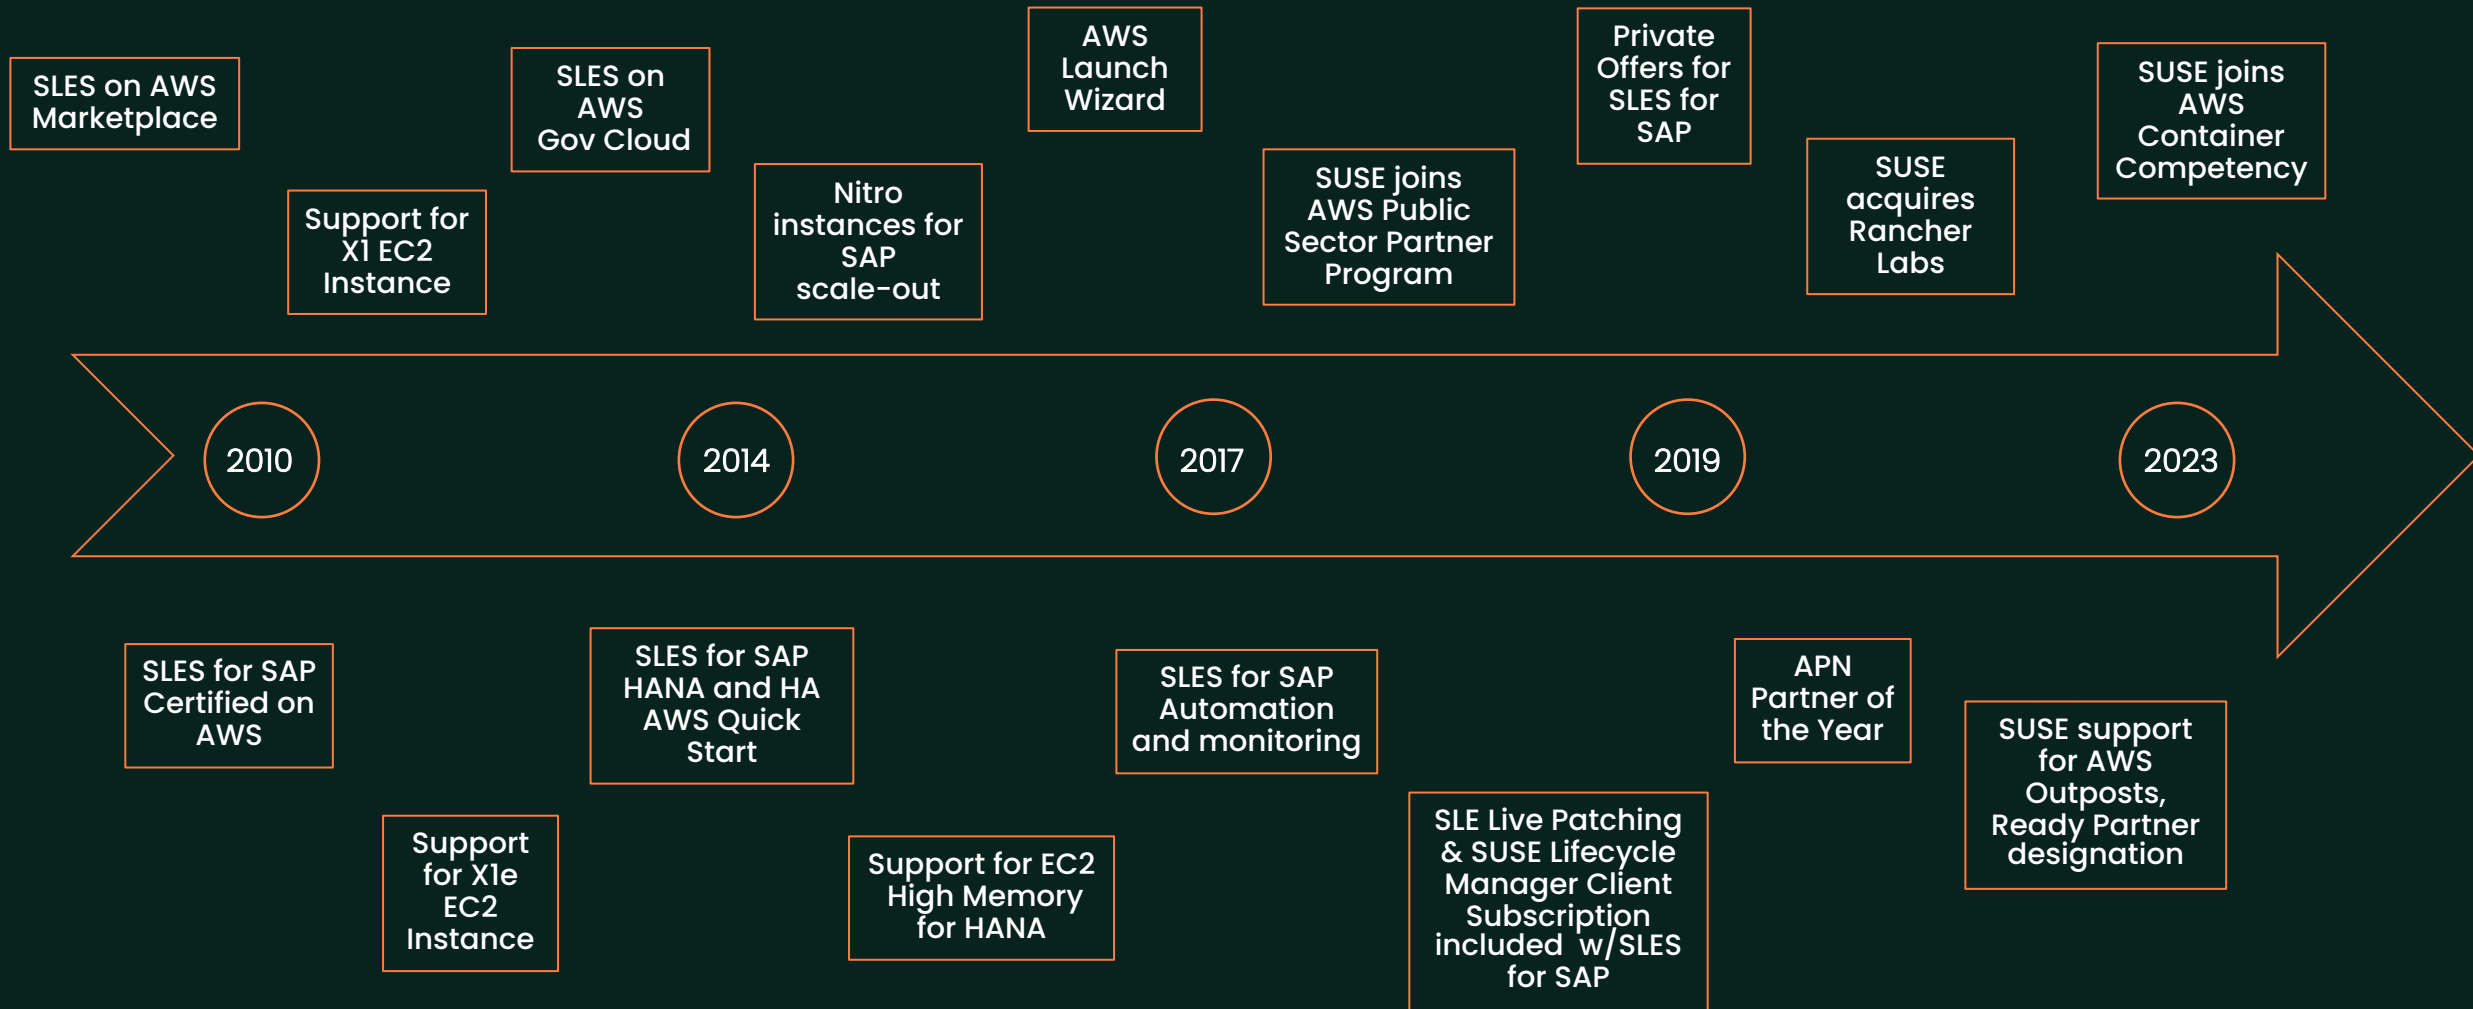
SLES on AWS Marketplace

Support for X1 EC2 Instance

SLES on AWS Gov Cloud

Nitro instances for SAP scale-out

AWS Launch Wizard

SUSE joins AWS Public Sector Partner Program

Private Offers for SLES for SAP

SUSE acquires Rancher Labs

SUSE joins AWS Container Competency

2010

2014

2017

2019

2023

SLES for SAP Certified on AWS

Support for X1e EC2 Instance

SLES for SAP HANA and HA AWS Quick Start

Support for EC2 High Memory for HANA

SLES for SAP Automation and monitoring

SLE Live Patching & SUSE Lifecycle Manager Client Subscription included w/SLES for SAP

APN Partner of the Year

SUSE support for AWS Outposts, Ready Partner designation